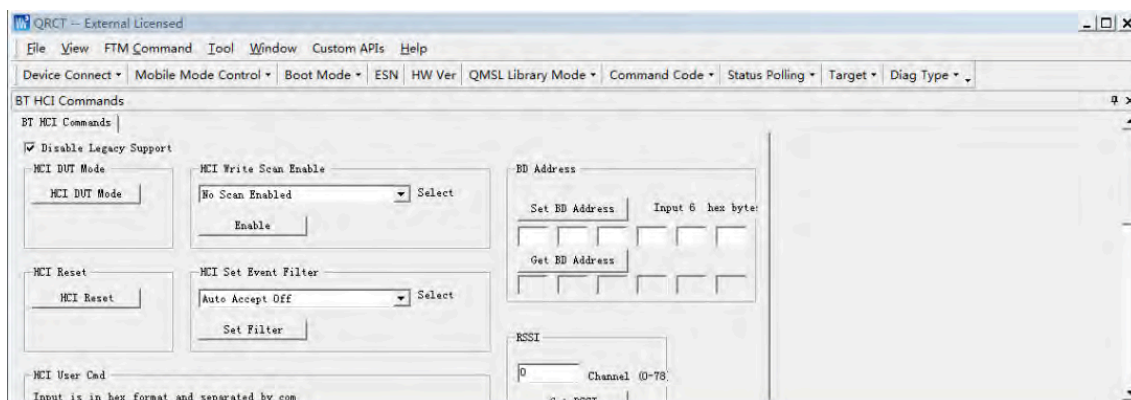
QRCT -- External Licensed

File View FTM Command Tool Window Custom APIs Help

Device Connect ▾ Mobile Mode Control ▾ Boot Mode ▾ ESN HW Ver QMSL Library Mode ▾ Command Code ▾ Status Polling ▾ Target ▾ Diag Type ▾

BT HCI Commands

BT HCI Commands

☑ Disable Legacy Support

HCI DUT Mode

HCI DUT Mode

HCI Write Scan Enable

No Scan Enabled

Select

Enable

BD Address

Set BD Address

Input 6 hex byte:

Get BD Address

HCI Reset

HCI Reset

HCI Set Event Filter

Auto Accept Off

Select

Set Filter

RSSI

0

Channel (0-78

HCI User Cmd

Input is in hex format and separated by com

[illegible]